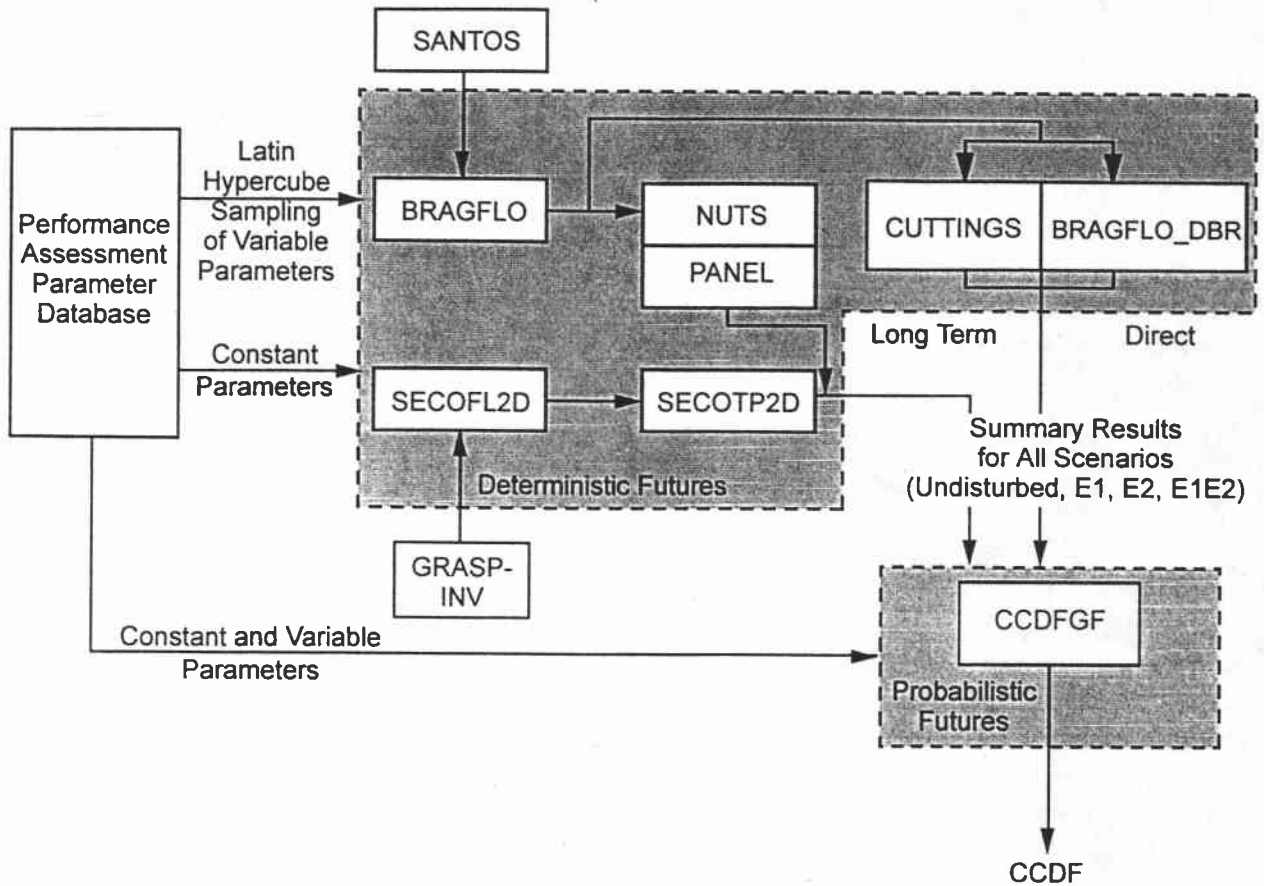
SANTOS

Performance Assessment Parameter Database

Latin Hypercube Sampling of Variable Parameters

BRAGFLO

NUTS

PANEL

CUTTINGS

BRAGFLO_DBR

Long Term

Direct

Constant Parameters

SECOFL2D

SECOTP2D

Deterministic Futures

Summary Results for All Scenarios (Undisturbed, E1, E2, E1E2)

GRASP-INV

Constant and Variable Parameters

CCDFGF

Probabilistic Futures

CCDF